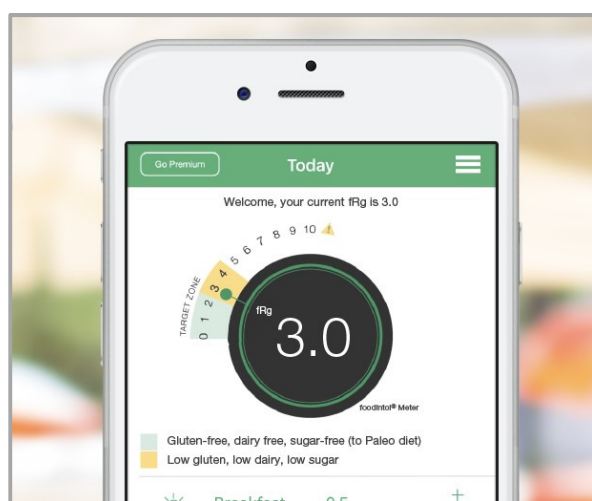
Go Premium

Today

Welcome, your current fRg is 3.0

TARGET ZONE

0 1 2 3 4 5 6 7 8 9 10

fRg

3.0

foodintol® Meter

Gluten-free, dairy free, sugar-free (to Paleo diet)

Low gluten, low dairy, low sugar

Breakfast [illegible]

+